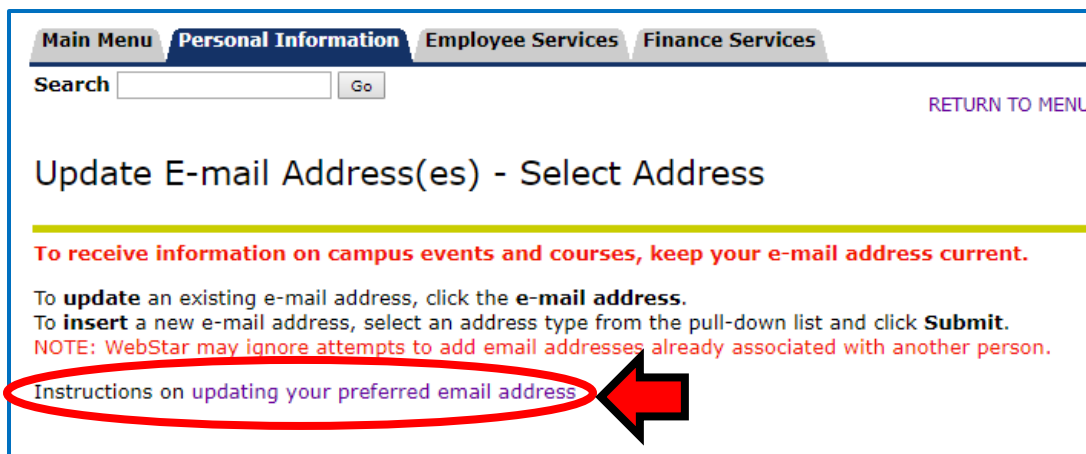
Main Menu | Personal Information | Employee Services | Finance Services

Search [ ] Go

RETURN TO MENU

Update E-mail Address(es) - Select Address

To receive information on campus events and courses, keep your e-mail address current.

To **update** an existing e-mail address, click the **e-mail address**.
To **insert** a new e-mail address, select an address type from the pull-down list and click **Submit**.
NOTE: WebStar may ignore attempts to add email addresses already associated with another person.

Instructions on updating your preferred email address